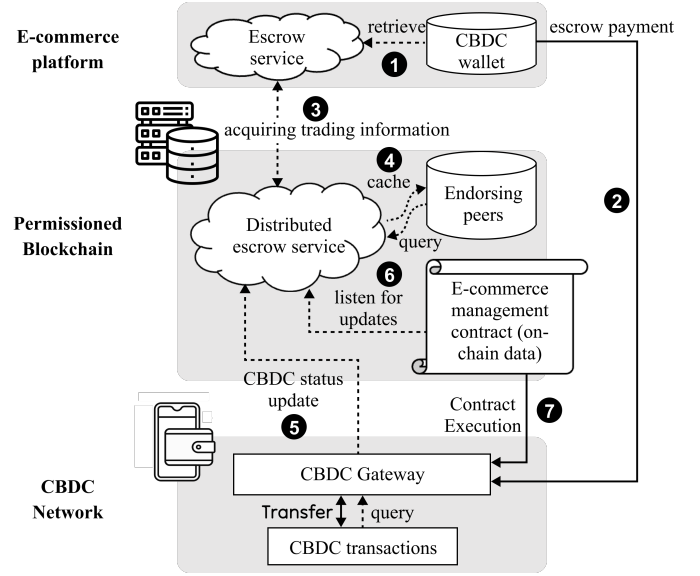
E-commerce platform

Escrow service

retrieve

CBDC wallet

escrow payment

1

3

acquiring trading information

4

cache

Endorsing peers

Permissioned Blockchain

Distributed escrow service

query

2

6

listen for updates

E-commerce management contract (on-chain data)

CBDC status update

5

Contract Execution

7

CBDC Network

CBDC Gateway

Transfer

query

CBDC transactions